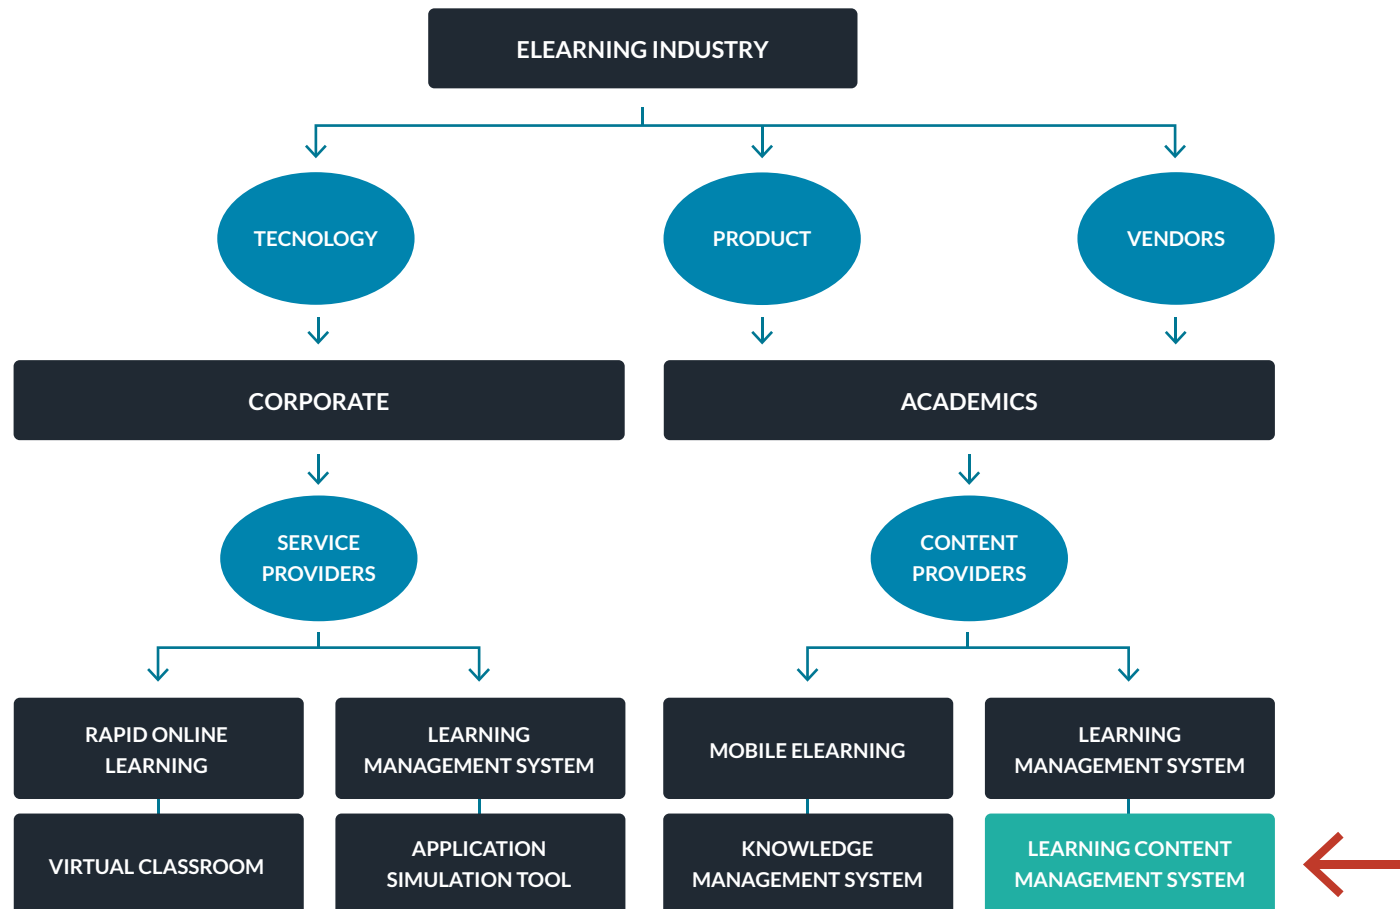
ELEARNING INDUSTRY

TECNOLOGY

PRODUCT

VENDORS

CORPORATE

ACADEMICS

SERVICE PROVIDERS

CONTENT PROVIDERS

RAPID ONLINE LEARNING

LEARNING MANAGEMENT SYSTEM

MOBILE ELEARNING

LEARNING MANAGEMENT SYSTEM

VIRTUAL CLASSROOM

APPLICATION SIMULATION TOOL

KNOWLEDGE MANAGEMENT SYSTEM

LEARNING CONTENT MANAGEMENT SYSTEM